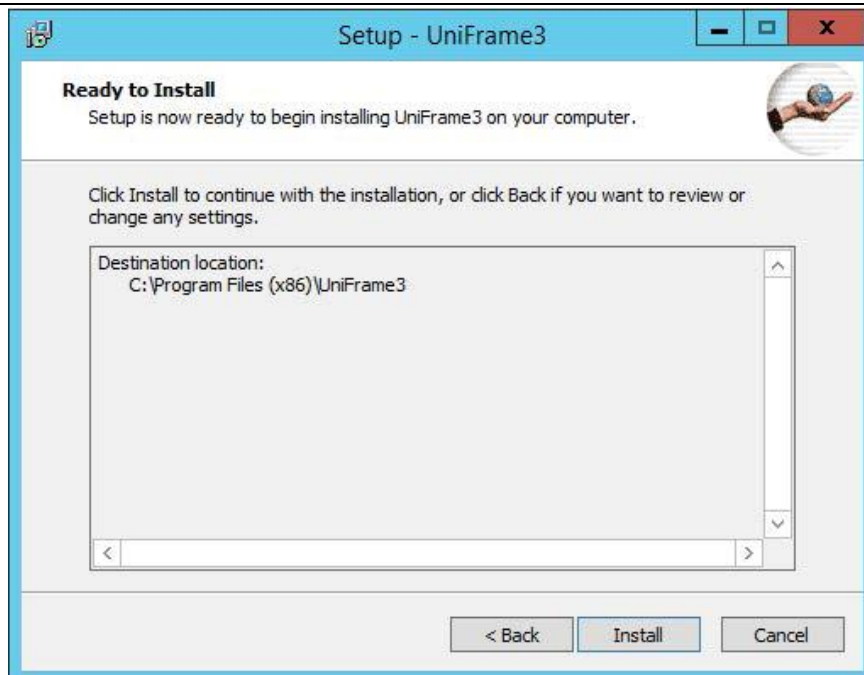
Setup - UniFrame3

Ready to Install
Setup is now ready to begin installing UniFrame3 on your computer.

Click Install to continue with the installation, or click Back if you want to review or change any settings.

Destination location:
C:\Program Files (x86)\UniFrame3

< Back
Install
Cancel